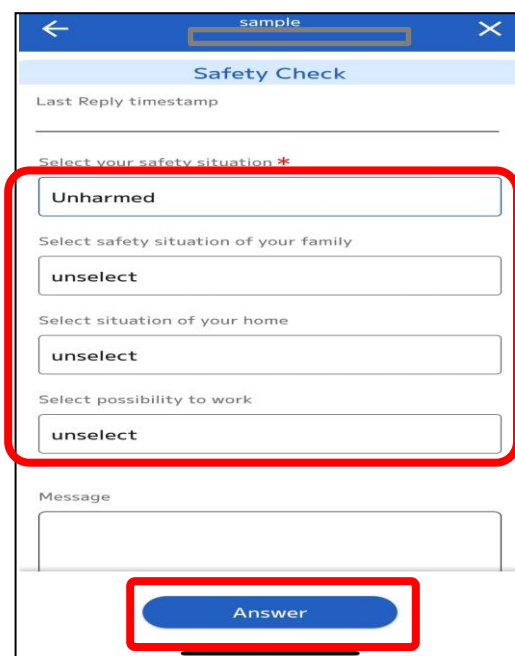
←
sample
×

Safety Check

Last Reply timestamp

Select your safety situation *

Unharmed

Select safety situation of your family

unselect

Select situation of your home

unselect

Select possibility to work

unselect

Message

Answer